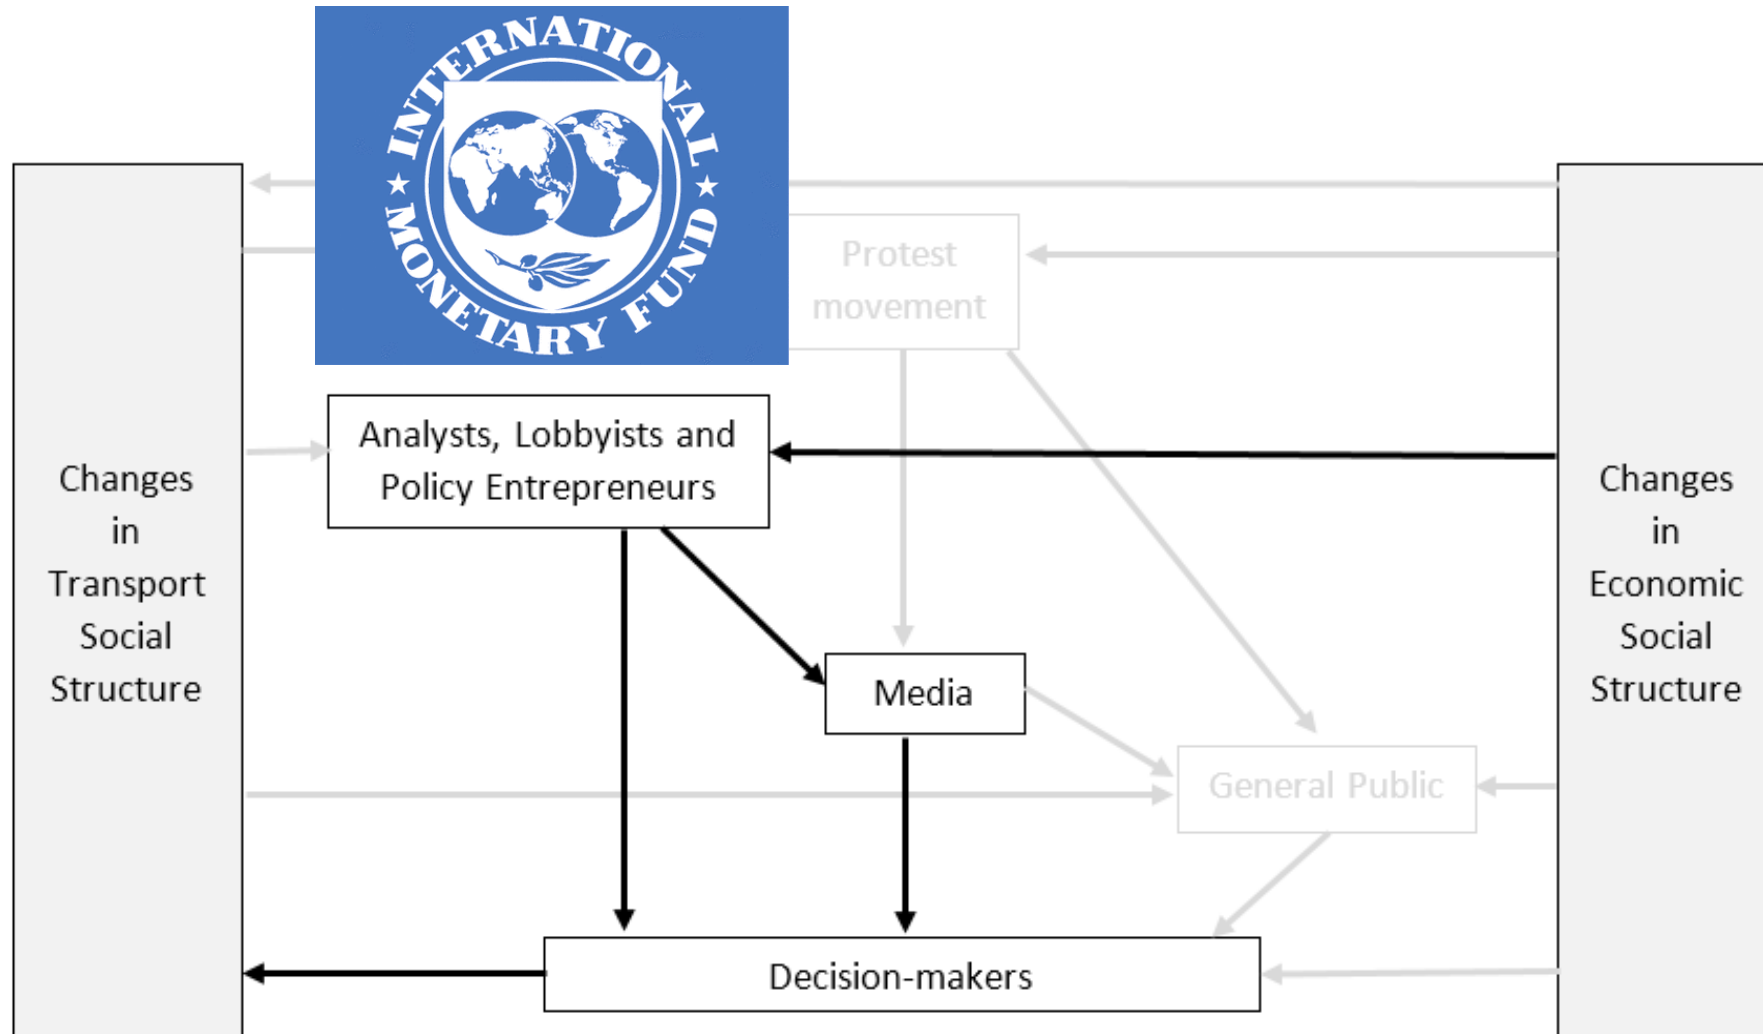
INTERNATIONAL ★ MONETARY FUND ★

Protest movement

Analysts, Lobbyists and Policy Entrepreneurs

Changes in Transport Social Structure

Changes in Economic Social Structure

Media

General Public

Decision-makers